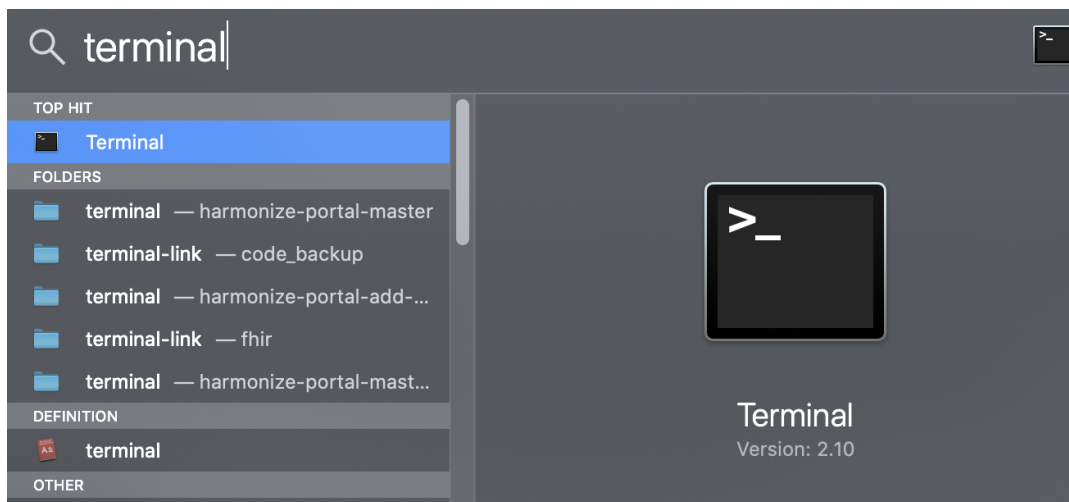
terminal

TOP HIT

Terminal

FOLDERS

terminal — harmonize-portal-master

terminal-link — code_backup

terminal — harmonize-portal-add-...

terminal-link — fhir

terminal — harmonize-portal-mast...

DEFINITION

terminal

OTHER

>_

Terminal
Version: 2.10